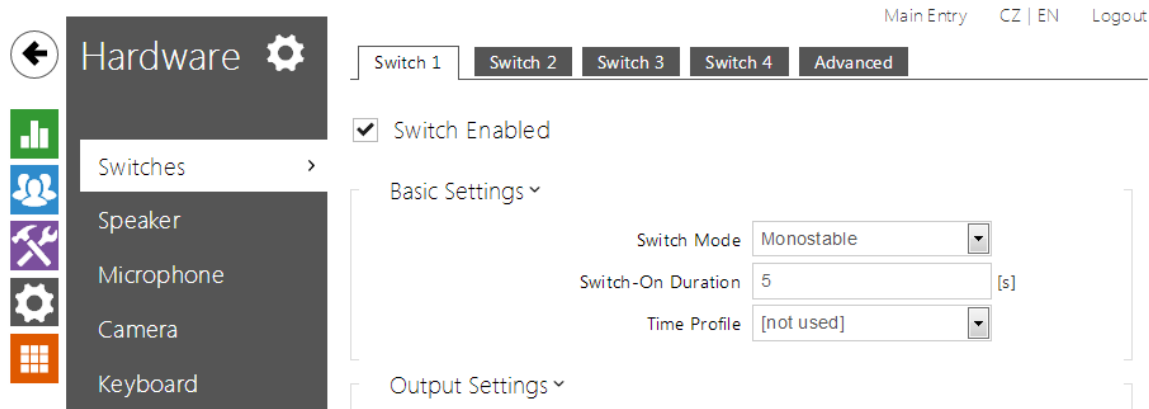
Main Entry CZ | EN Logout

Hardware

Switches ›
Speaker
Microphone
Camera
Keyboard

Switch 1 | Switch 2 | Switch 3 | Switch 4 | Advanced

Switch Enabled

Basic Settings ˅

Switch Mode Monostable
Switch-On Duration 5 [s]
Time Profile [not used]

Output Settings ˅